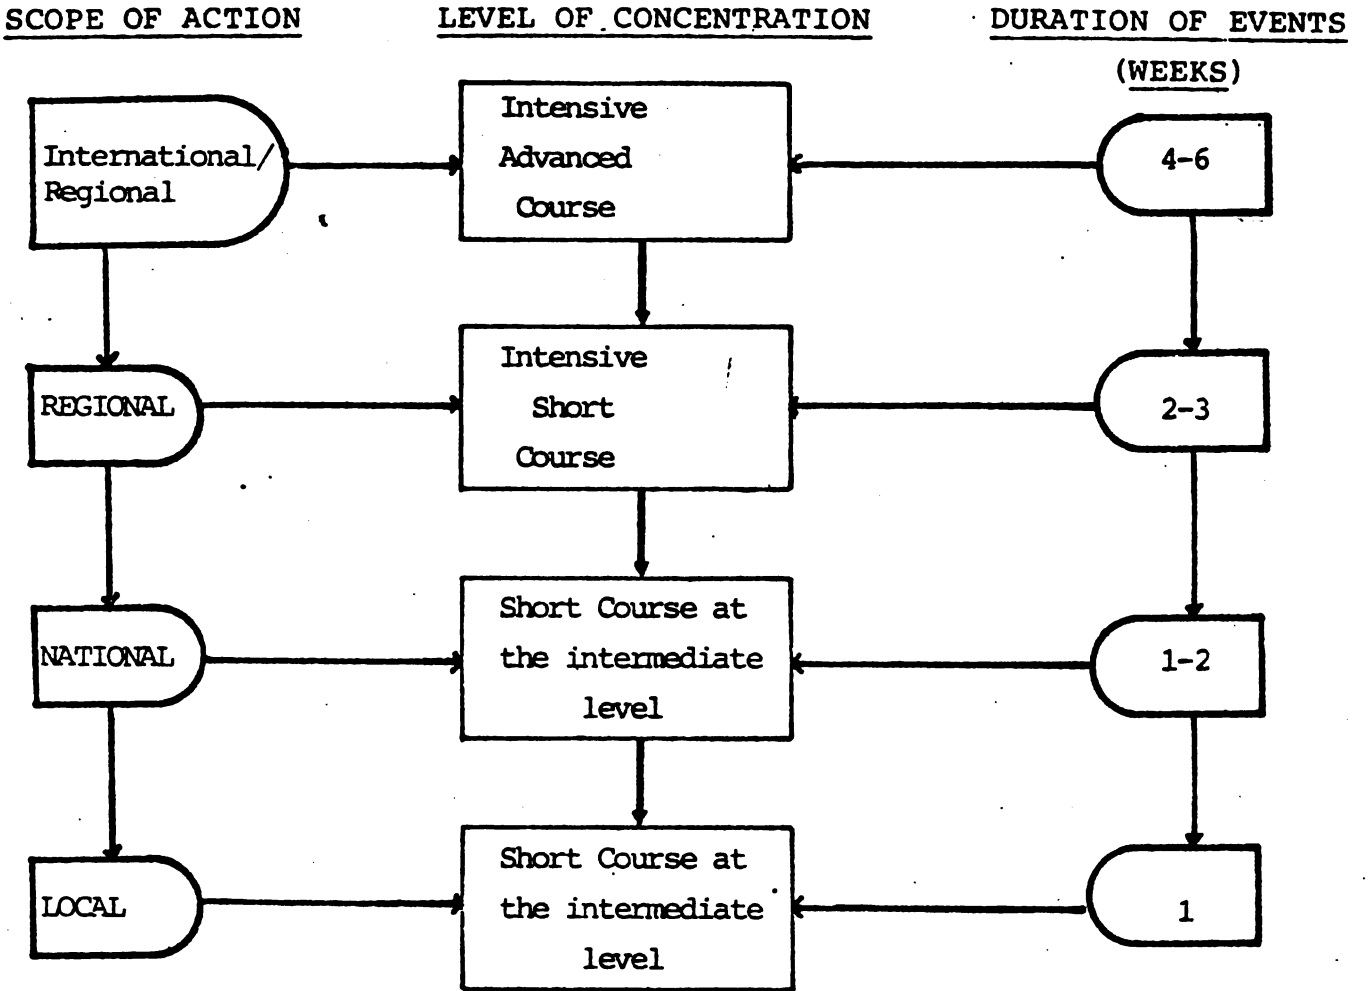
SCOPE OF ACTION

LEVEL OF CONCENTRATION

DURATION OF EVENTS (WEEKS)

International/ Regional

Intensive Advanced Course

4-6

REGIONAL

Intensive Short Course

2-3

NATIONAL

Short Course at the intermediate level

1-2

LOCAL

Short Course at the intermediate level

1